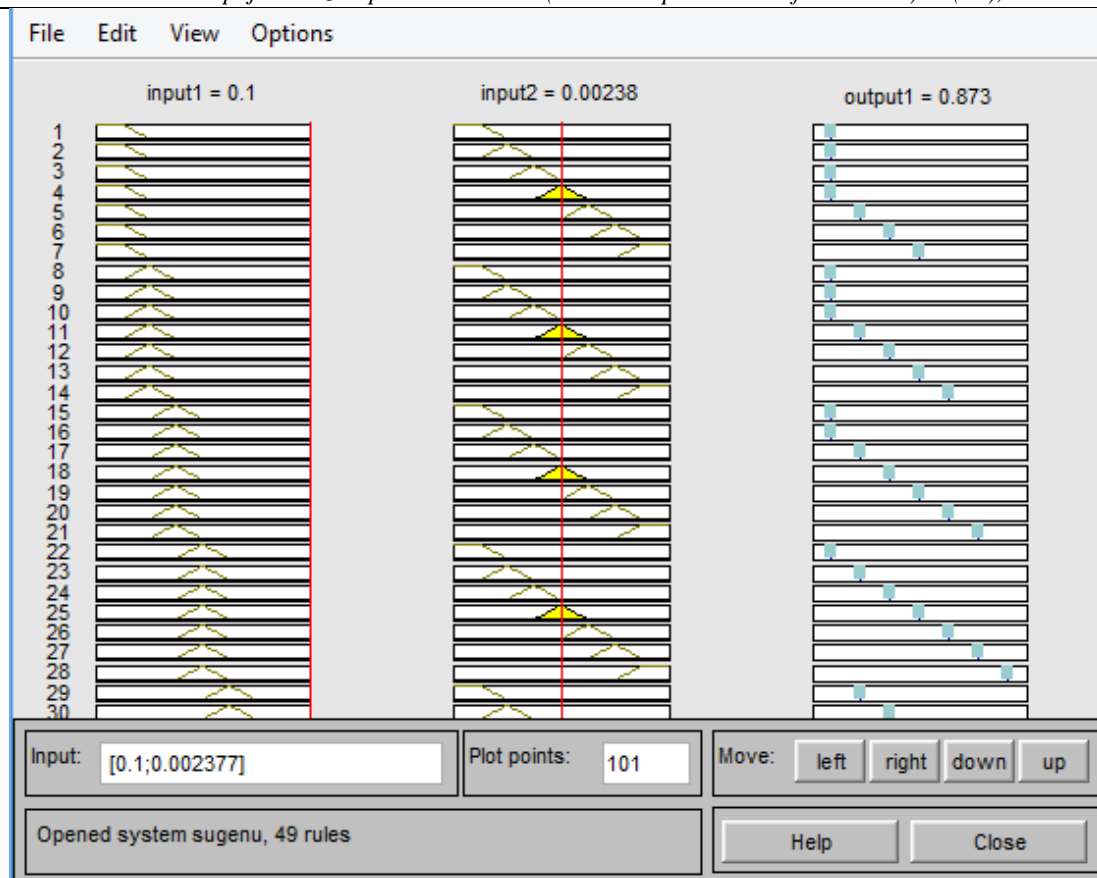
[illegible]

File Edit View Options

input1 = 0.1

input2 = 0.00238

output1 = 0.873

1
2
3
4
5
6
7
8
9
10
11
12
13
14
15
16
17
18
19
20
21
22
23
24
25
26
27
28
29
30

Input: [0.1;0.002377]

Plot points: 101

Move: left right down up

Opened system sugenu, 49 rules

Help Close